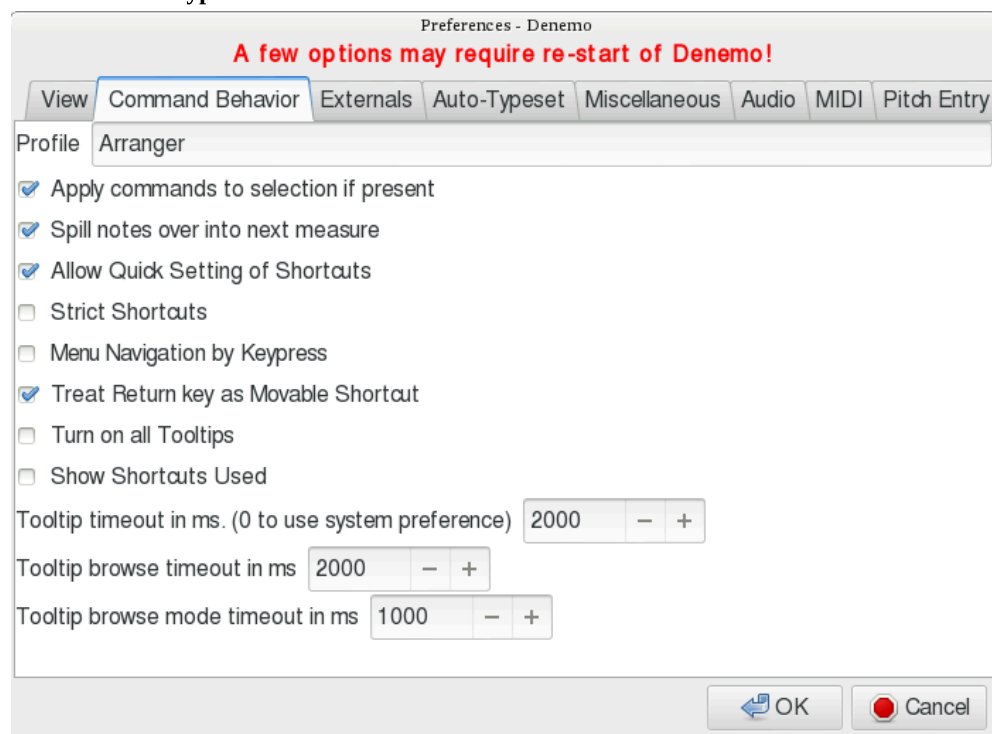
Preferences - Denemo

A few options may require re-start of Denemo!

View | Command Behavior | Externals | Auto-Typeset | Miscellaneous | Audio | MIDI | Pitch Entry

Profile Arranger

Apply commands to selection if present

Spill notes over into next measure

Allow Quick Setting of Shortcuts

Strict Shortcuts

Menu Navigation by Keypress

Treat Return key as Movable Shortcut

Turn on all Tooltips

Show Shortcuts Used

Tooltip timeout in ms. (0 to use system preference) 2000 − +

Tooltip browse timeout in ms 2000 − +

Tooltip browse mode timeout in ms 1000 − +

OK Cancel